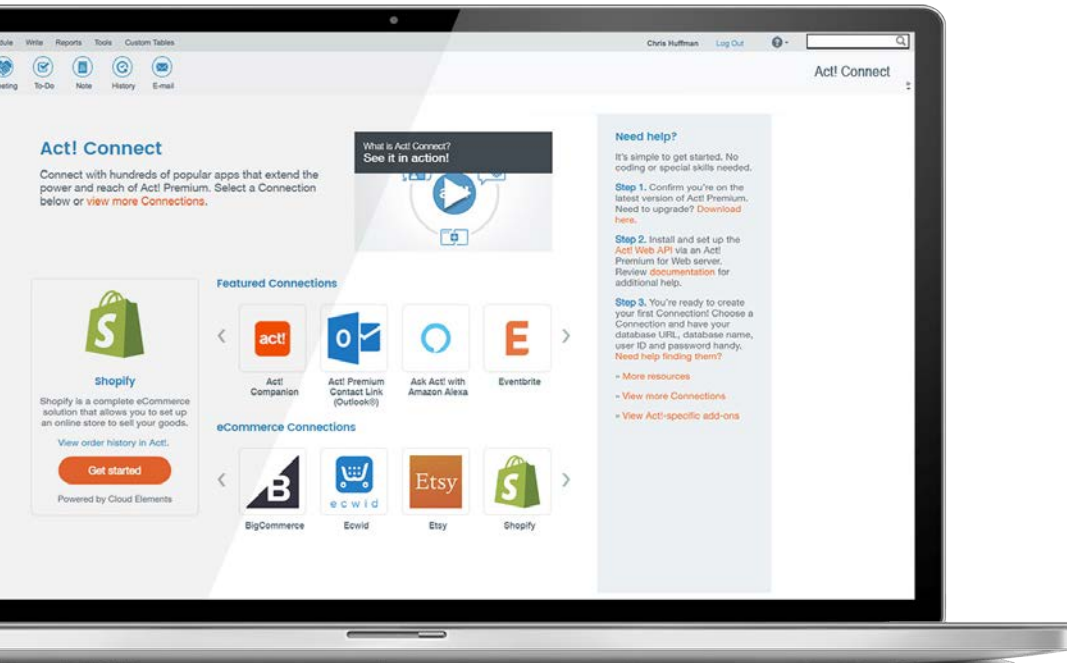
dule Write Reports Tools Custom Tables

Chris Huffman Log Out

eting To-Do Note History E-mail

Act! Connect

Act! Connect

Connect with hundreds of popular apps that extend the power and reach of Act! Premium. Select a Connection below or view more Connections.

What is Act! Connect?
See it in action!

Need help?

It's simple to get started. No coding or special skills needed.

Step 1. Confirm you're on the latest version of Act! Premium. Need to upgrade? Download here.

Step 2. Install and set up the Act! Web API via an Act! Premium for Web server. Review documentation for additional help.

Step 3. You're ready to create your first Connection! Choose a Connection and have your database URL, database name, user ID and password handy. Need help finding them?

» More resources

» View more Connections

» View Act!-specific add-ons

Shopify

Shopify is a complete eCommerce solution that allows you to set up an online store to sell your goods.

View order history in Act!.

Get started

Powered by Cloud Elements

Featured Connections

act!
Act! Companion

Act! Premium Contact Link (Outlook®)

Ask Act! with Amazon Alexa

E
Eventbrite

eCommerce Connections

BigCommerce

ecwid
Ecwid

Etsy
Etsy

Shopify